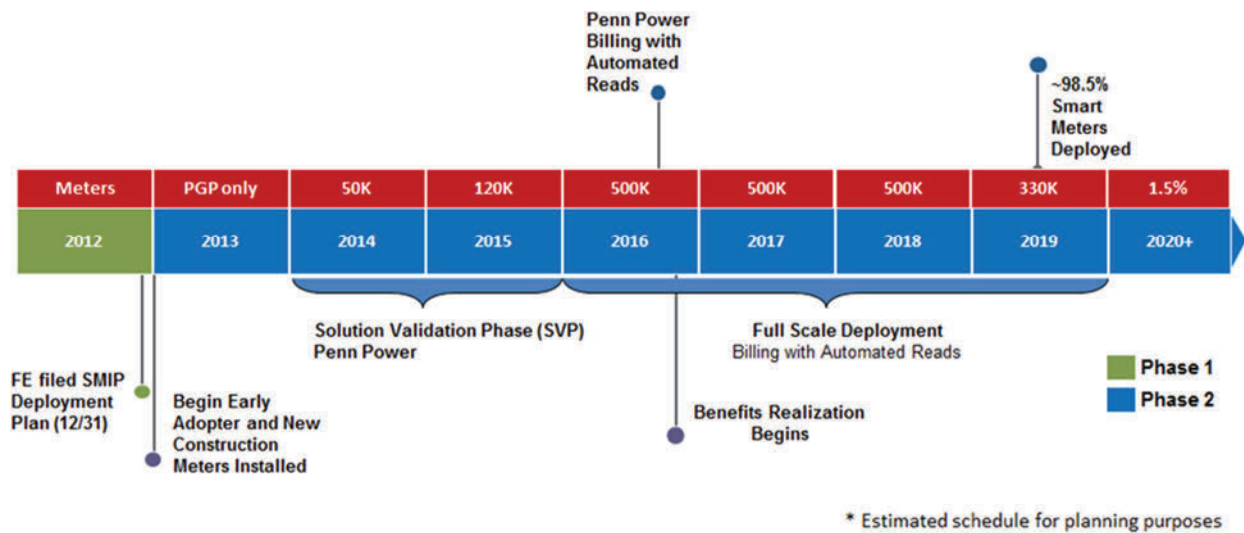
Penn Power Billing with Automated Reads

~98.5% Smart Meters Deployed

| Meters | PGP only | 50K | 120K | 500K | 500K | 500K | 330K | 1.5% |
|---|---|---|---|---|---|---|---|---|
| 2012 | 2013 | 2014 | 2015 | 2016 | 2017 | 2018 | 2019 | 2020+ |

Solution Validation Phase (SVP) Penn Power

Full Scale Deployment
Billing with Automated Reads

FE filed SMIP Deployment Plan (12/31)

Begin Early Adopter and New Construction Meters Installed

Benefits Realization Begins

Phase 1
Phase 2

* Estimated schedule for planning purposes